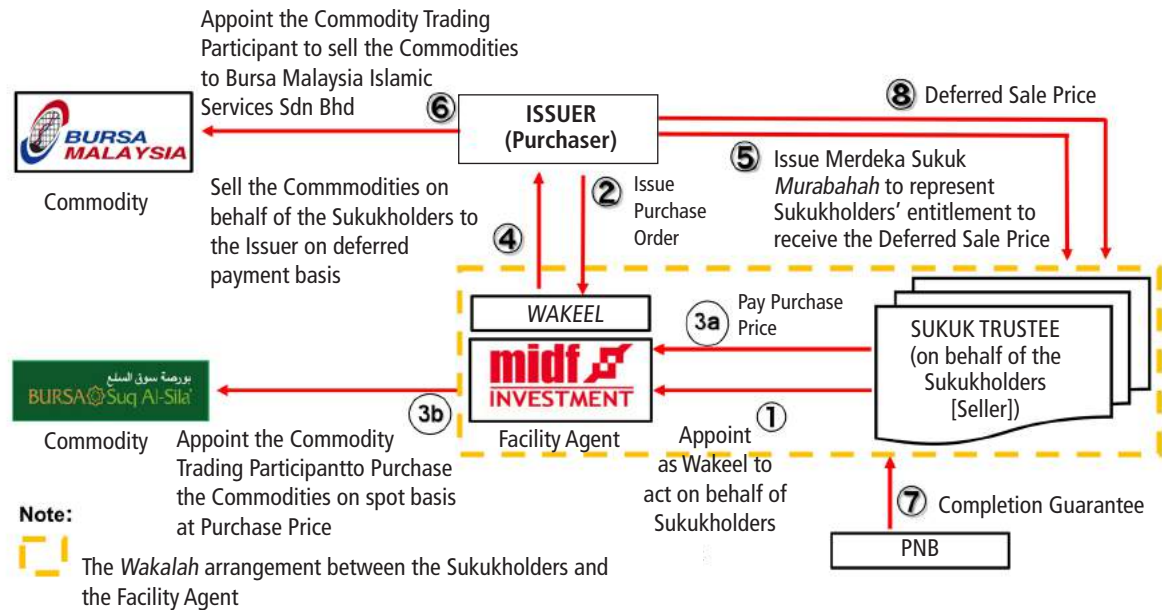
Appoint the Commodity Trading Participant to sell the Commodities to Bursa Malaysia Islamic Services Sdn Bhd

⑥

ISSUER
(Purchaser)

⑧ Deferred Sale Price

BURSA MALAYSIA

Commodity

Sell the Commmodities on behalf of the Sukukholders to the Issuer on deferred payment basis

④

② Issue Purchase Order

⑤ Issue Merdeka Sukuk *Murabahah* to represent Sukukholders' entitlement to receive the Deferred Sale Price

*WAKEEL*

3a Pay Purchase Price

midf INVESTMENT

SUKUK TRUSTEE
(on behalf of the Sukukholders
[Seller])

بورصة سوق السلع
BURSA Suq Al-Sila'

3b

Commodity

Appoint the Commodity Trading Participantto Purchase the Commodities on spot basis at Purchase Price

Facility Agent

① Appoint as Wakeel to act on behalf of Sukukholders

⑦ Completion Guarantee

PNB

Note:

The *Wakalah* arrangement between the Sukukholders and the Facility Agent